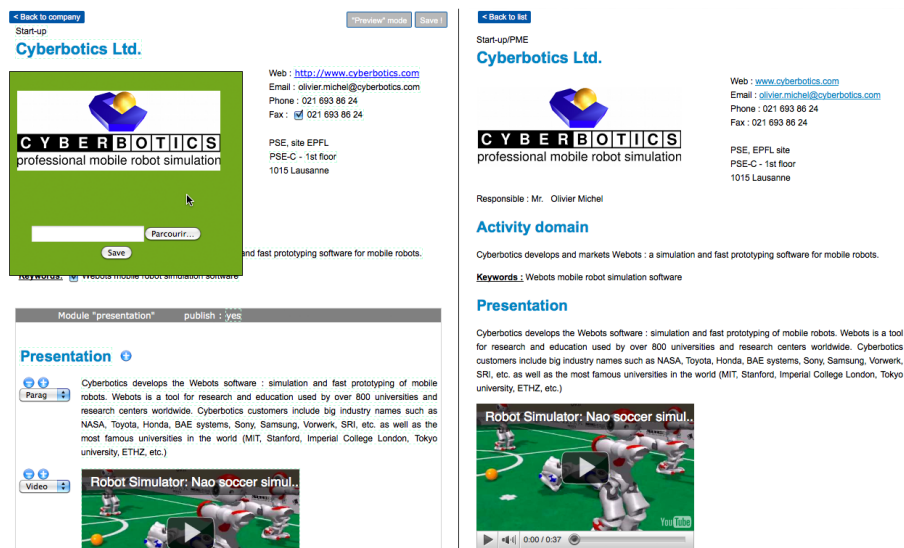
< Back to company

"Preview" mode Save !

Start-up

Cyberbotics Ltd.

CYBERBOTICS
professional mobile robot simulation

Parcourir...

Save

Web : http://www.cyberbotics.com
Email : olivier.michel@cyberbotics.com
Phone : 021 693 86 24
Fax : 021 693 86 24

PSE, site EPFL
PSE-C - 1st floor
1015 Lausanne

nd fast prototyping software for mobile robots.

Keywords : Webots mobile robot simulation software

Module "presentation" publish : yes

Presentation

Parag

Cyberbotics develops the Webots software : simulation and fast prototyping of mobile robots. Webots is a tool for research and education used by over 800 universities and research centers worldwide. Cyberbotics customers include big industry names such as NASA, Toyota, Honda, BAE systems, Sony, Samsung, Vorwerk, SRI, etc. as well as the most famous universities in the world (MIT, Stanford, Imperial College London, Tokyo university, ETHZ, etc.)

Video

Robot Simulator: Nao soccer simul...

< Back to list

Start-up/PME

Cyberbotics Ltd.

CYBERBOTICS
professional mobile robot simulation

Web : www.cyberbotics.com
Email : olivier.michel@cyberbotics.com
Phone : 021 693 86 24
Fax : 021 693 86 24

PSE, EPFL site
PSE-C - 1st floor
1015 Lausanne

Responsible : Mr. Olivier Michel

Activity domain

Cyberbotics develops and markets Webots : a simulation and fast prototyping software for mobile robots.

Keywords : Webots mobile robot simulation software

Presentation

Cyberbotics develops the Webots software : simulation and fast prototyping of mobile robots. Webots is a tool for research and education used by over 800 universities and research centers worldwide. Cyberbotics customers include big industry names such as NASA, Toyota, Honda, BAE systems, Sony, Samsung, Vorwerk, SRI, etc. as well as the most famous universities in the world (MIT, Stanford, Imperial College London, Tokyo university, ETHZ, etc.)

Robot Simulator: Nao soccer simul...

YouTube

0:00 / 0:37